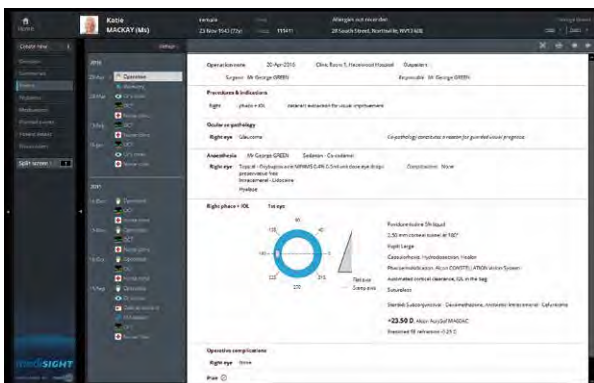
Home

Katie MACKAY (Ms)

Female
23 Nov 1943 (72y) 11411

Allergies not recorded
28 South Street, Northville, NW12 6DB

Create new

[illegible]
Summary
Events
Problems
Medications
Planned events
Patient details
Documents

Split screen

medisight

2016
Operation

2015

Operation note 20-Apr-2016 Clinic Room 1, Hazelwood Hospital Outpatient
Surgeon Mr George GREEN Responsible Mr George GREEN

Procedures & Indications
Right phaco + IOL cataract extraction for visual improvement

Ocular co-pathology
Right eye Glaucoma Co-pathology constitutes a reason for guarded visual prognosis

Anaesthesia Mr George GREEN Sedation - Co-sedated
Right eye Topical - Proxymetacaine MINIMS 0.5% 0.5ml unit dose eye drops preservative free
Intracameral - Lidocaine
Hyalase
Complications None

Right phaco + IOL 1st eye

120 60 180 0 240 300 270

Povidone-iodine 5% liquid
2.50 mm corneal incision at 180°
Pupil Large
Capsulorrhexis, Hydrodissection, Healon
Phacoemulsification, Alcon CONSTELLATION Vision System
Automated cortical clearance, IOL in the bag
Sutureless
Steroids Subconjunctival - Dexamethasone, Antibiotic intracameral - Cefuroxime

+23.50 D Alcon AcrySof MA60AC
Expected SE refraction -0.25 D

Operative complications
Right eye None

Plan